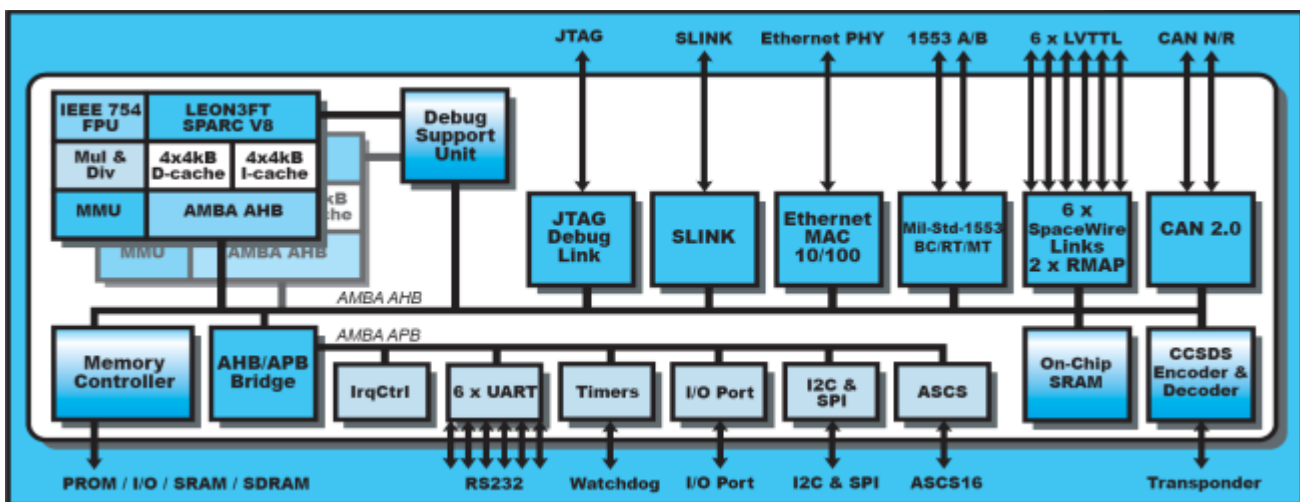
JTAG
SLINK
Ethernet PHY
1553 A/B
6 x LVTTL
CAN N/R

IEEE 754 FPU
LEON3FT SPARC V8
Mul & Div
4x4kB D-cache
4x4kB I-cache
MMU
AMBA AHB
kB
che
MMU
AMBA AHB

Debug Support Unit

JTAG Debug Link
SLINK
Ethernet MAC 10/100
Mil-Std-1553 BC/RT/MT
6 x SpaceWire Links 2 x RMAP
CAN 2.0

AMBA AHB
AMBA APB

Memory Controller
AHB/APB Bridge
IrqCtrl
6 x UART
Timers
I/O Port
I2C & SPI
ASCS
On-Chip SRAM
CCSDS Encoder & Decoder

PROM / I/O / SRAM / SDRAM
RS232
Watchdog
I/O Port
I2C & SPI
ASCS16
Transponder